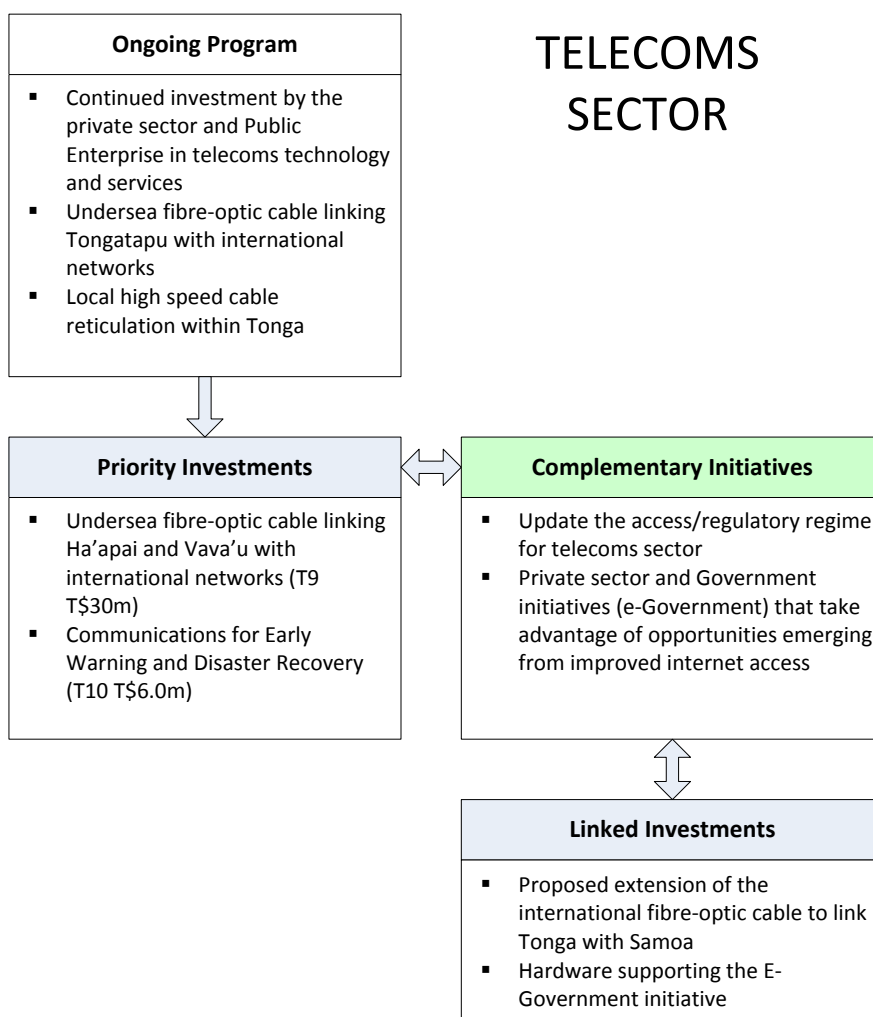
TELECOMS SECTOR

**Ongoing Program**

- Continued investment by the private sector and Public Enterprise in telecoms technology and services
- Undersea fibre-optic cable linking Tongatapu with international networks
- Local high speed cable reticulation within Tonga

**Priority Investments**

- Undersea fibre-optic cable linking Ha'apai and Vava'u with international networks (T9 T$30m)
- Communications for Early Warning and Disaster Recovery (T10 T$6.0m)

**Complementary Initiatives**

- Update the access/regulatory regime for telecoms sector
- Private sector and Government initiatives (e-Government) that take advantage of opportunities emerging from improved internet access

**Linked Investments**

- Proposed extension of the international fibre-optic cable to link Tonga with Samoa
- Hardware supporting the E-Government initiative